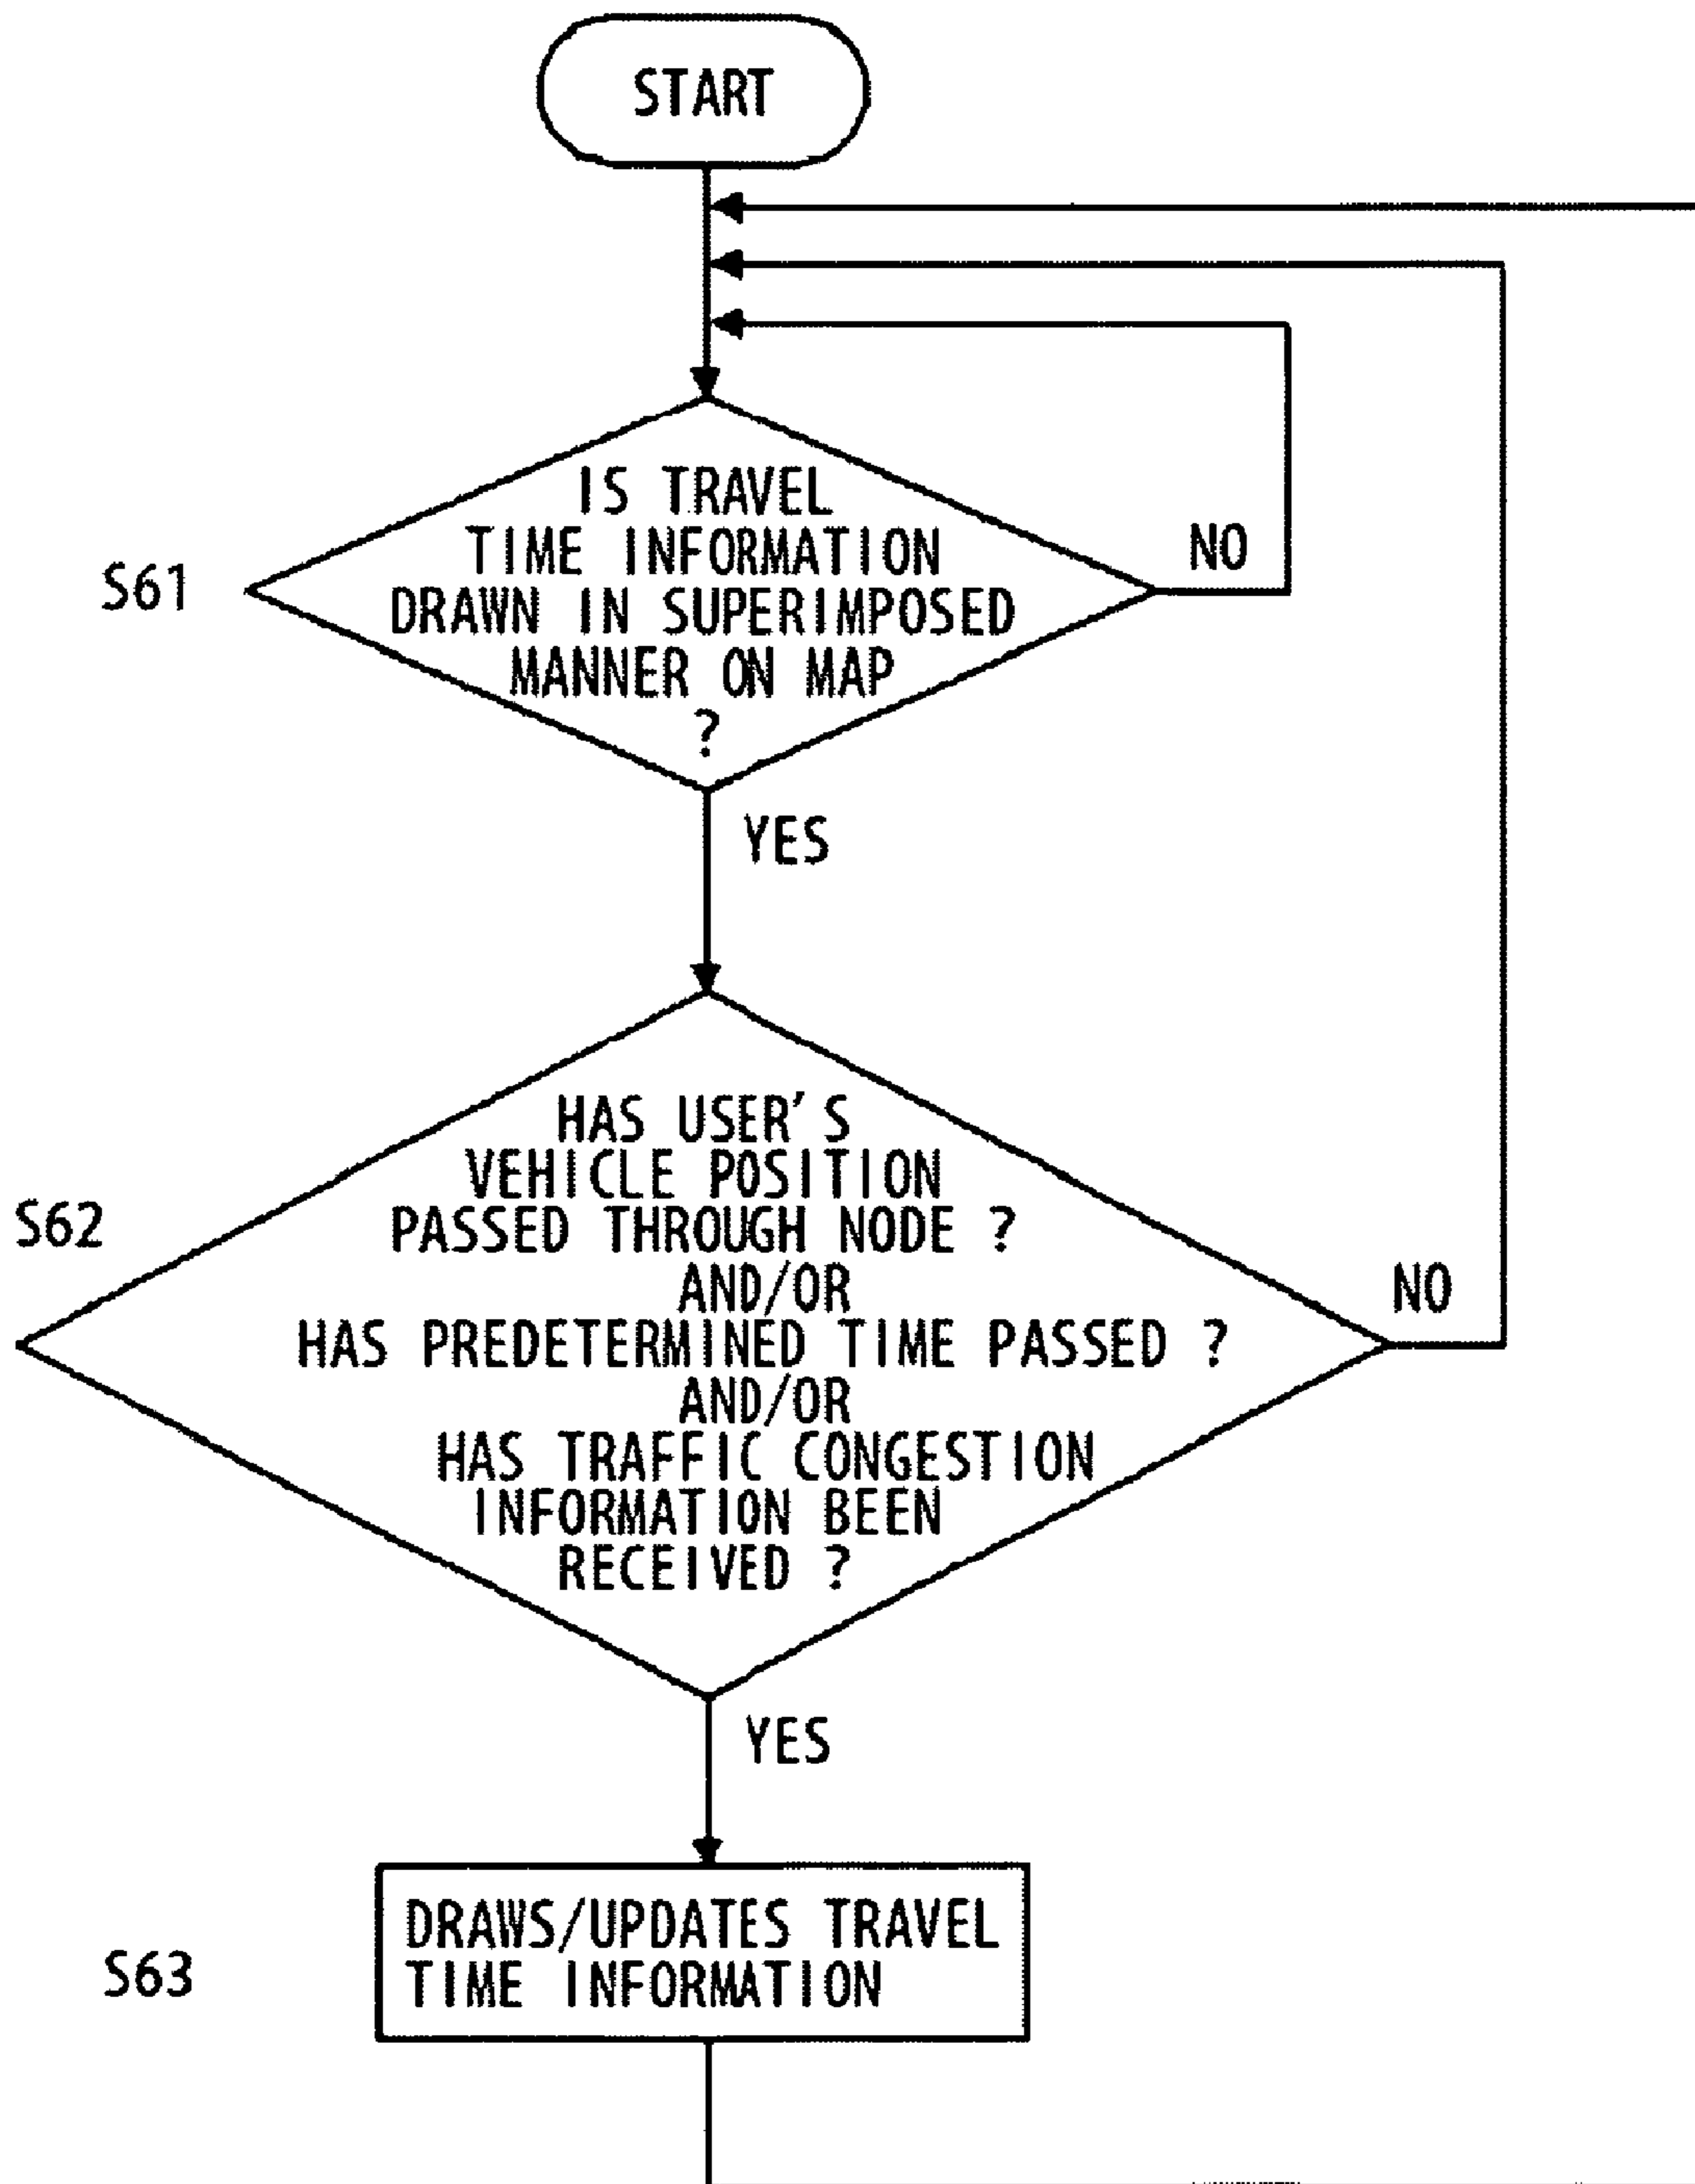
START

S61

IS TRAVEL TIME INFORMATION DRAWN IN SUPERIMPOSED MANNER ON MAP ?

NO

YES

S62

HAS USER'S VEHICLE POSITION PASSED THROUGH NODE ? AND/OR HAS PREDETERMINED TIME PASSED ? AND/OR HAS TRAFFIC CONGESTION INFORMATION BEEN RECEIVED ?

NO

YES

S63

DRAWS/UPDATES TRAVEL TIME INFORMATION